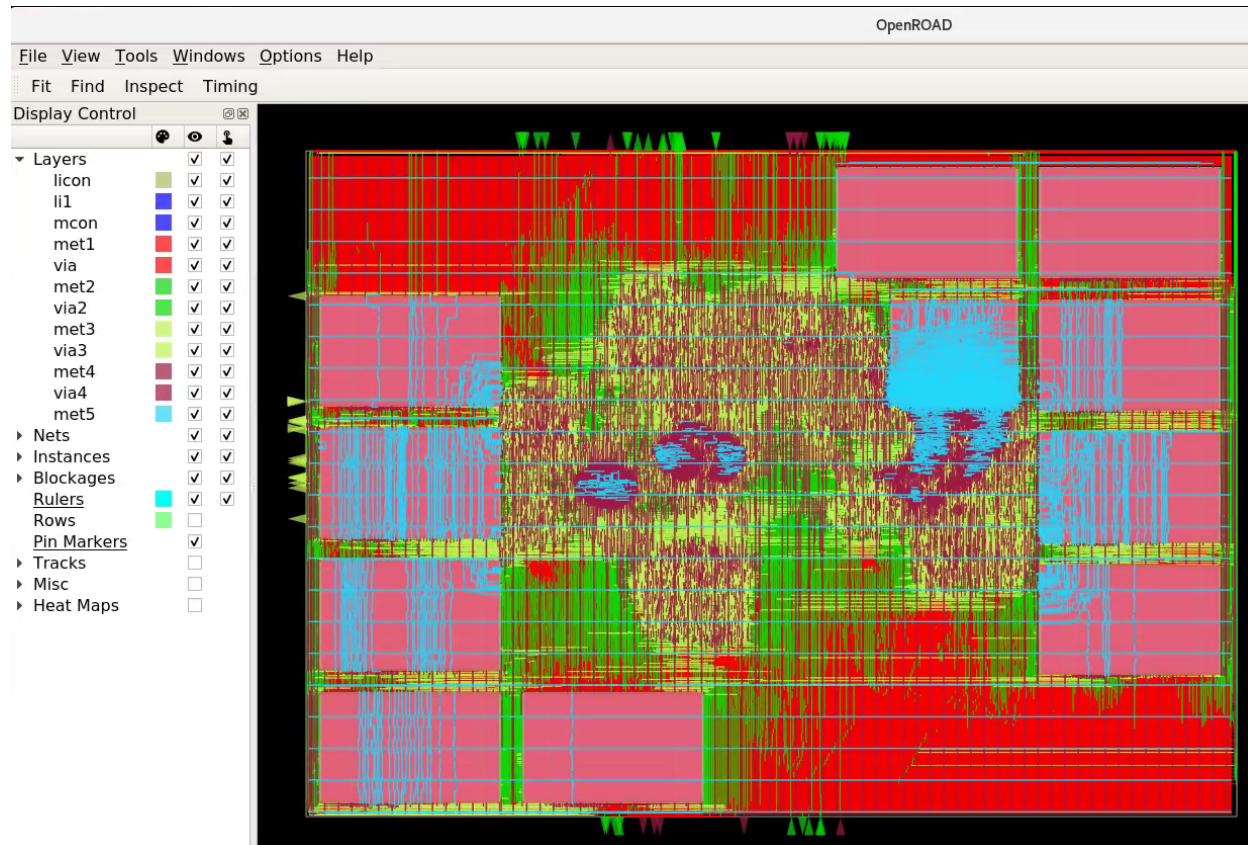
OpenROAD

File View Tools Windows Options Help

Fit Find Inspect Timing

Display Control

Layers
licon
li1
mcon
met1
via
met2
via2
met3
via3
met4
via4
met5
Nets
Instances
Blockages
Rulers
Rows
Pin Markers
Tracks
Misc
Heat Maps